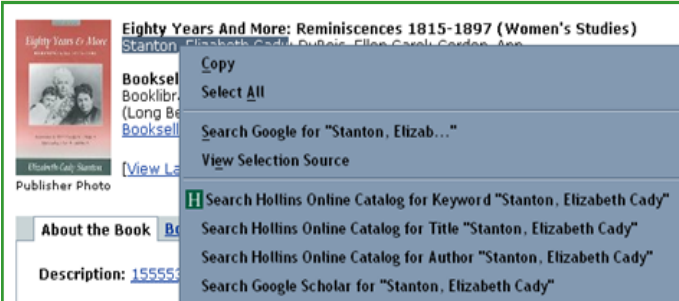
Eighty Years & More

Elizabeth Cady Stanton

Publisher Photo

Eighty Years And More: Reminiscences 1815-1897 (Women's Studies)

Stanton, Elizabeth Cady; DuBois, Ellen Carol; Gordon, Ann

Booksel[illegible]
Booklibra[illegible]
(Long Be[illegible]
Booksell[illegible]

[View La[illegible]

About the Book | Bo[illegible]

Description: 155553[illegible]

Copy
Select All
Search Google for "Stanton, Elizab..."
View Selection Source
H Search Hollins Online Catalog for Keyword "Stanton, Elizabeth Cady"
Search Hollins Online Catalog for Title "Stanton, Elizabeth Cady"
Search Hollins Online Catalog for Author "Stanton, Elizabeth Cady"
Search Google Scholar for "Stanton, Elizabeth Cady"